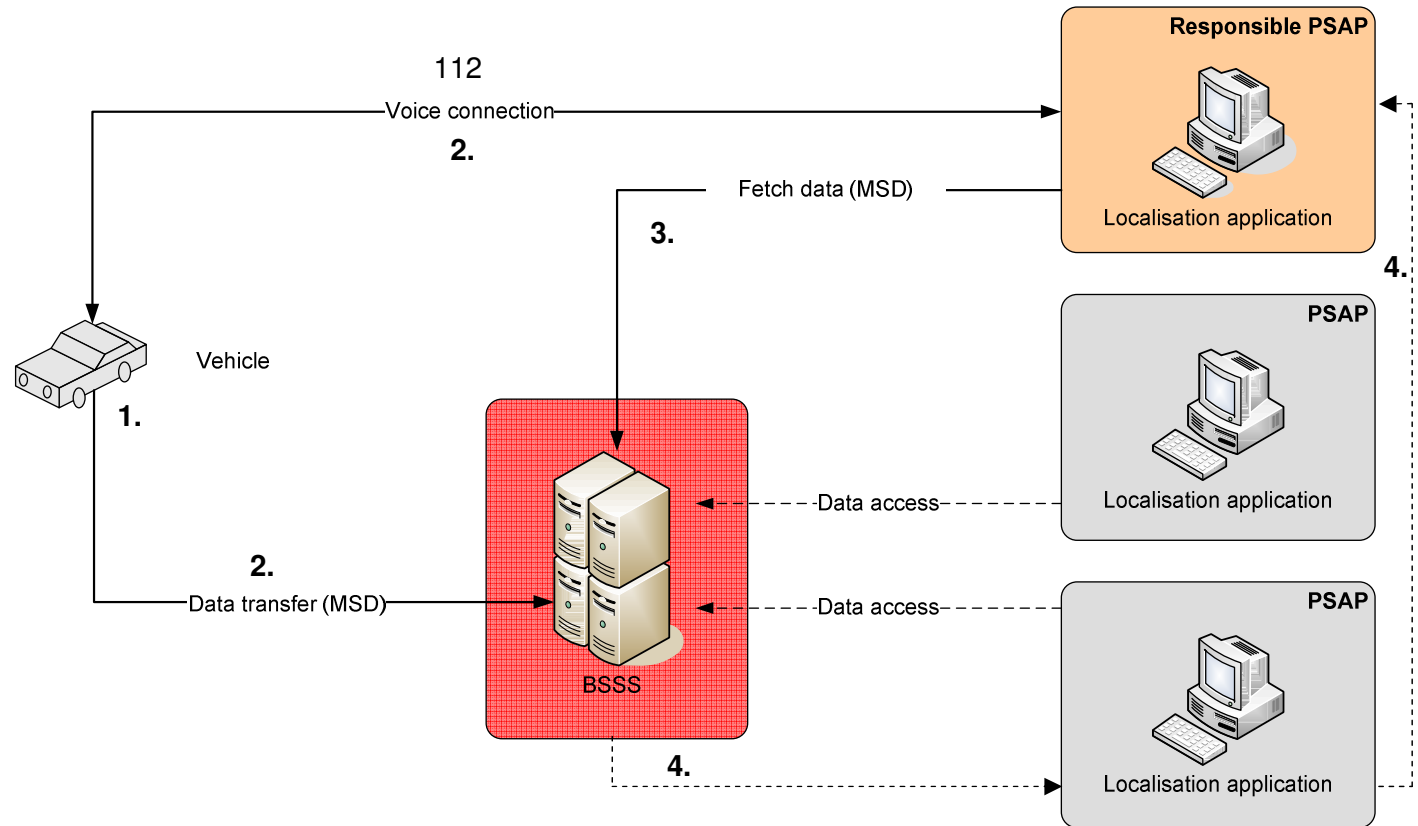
112

Voice connection

2.

Fetch data (MSD)

3.

Responsible PSAP

Localisation application

4.

Vehicle

1.

PSAP

Localisation application

Data access

2.

Data transfer (MSD)

Data access

PSAP

BSSS

4.

Localisation application